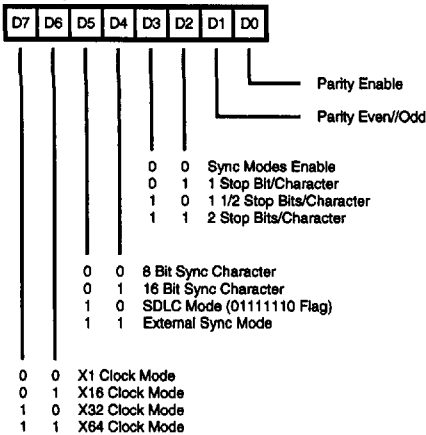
| D7 | D6 | D5 | D4 | D3 | D2 | D1 | D0 |
|---|---|---|---|---|---|---|---|

Parity Enable

Parity Even//Odd

0 0 Sync Modes Enable
0 1 1 Stop Bit/Character
1 0 1 1/2 Stop Bits/Character
1 1 2 Stop Bits/Character

0 0 8 Bit Sync Character
0 1 16 Bit Sync Character
1 0 SDLC Mode (01111110 Flag)
1 1 External Sync Mode

0 0 X1 Clock Mode
0 1 X16 Clock Mode
1 0 X32 Clock Mode
1 1 X64 Clock Mode